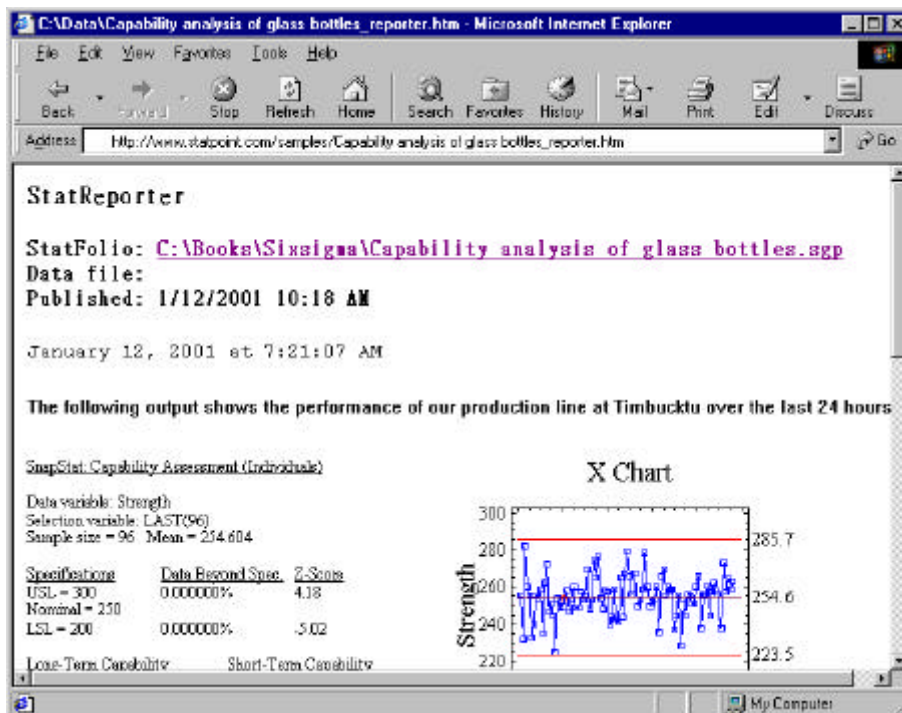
C:\Data\Capability analysis of glass bottles_reporter.htm - Microsoft Internet Explorer

File Edit View Favorites Tools Help

Back Forward Stop Refresh Home Search Favorites History Mail Print Edit Discuss

Address http://www.statpoint.com/samples/Capability analysis of glass bottles_reporter.htm Go

StatReporter

StatFolio: C:\Books\Sixsigma\Capability analysis of glass bottles.sgp
Data file:
Published: 1/12/2001 10:18 AM

January 12, 2001 at 7:21:07 AM

The following output shows the performance of our production line at Timbucktu over the last 24 hours

SnapStat: Capability Assessment (Individuals)

Data variable: Strength
Selection variable: LAST(96)
Sample size = 96 Mean = 254.604

| Specifications | Data Beyond Spec. | Z-Score |
|---|---|---|
| USL = 300 | 0.000000% | 4.18 |
| Nominal = 250 | | |
| LSL = 200 | 0.000000% | -5.02 |

Long-Term Capability Short-Term Capability

X Chart

300
280
260
240
220
Strength
285.7
254.6
223.5

My Computer